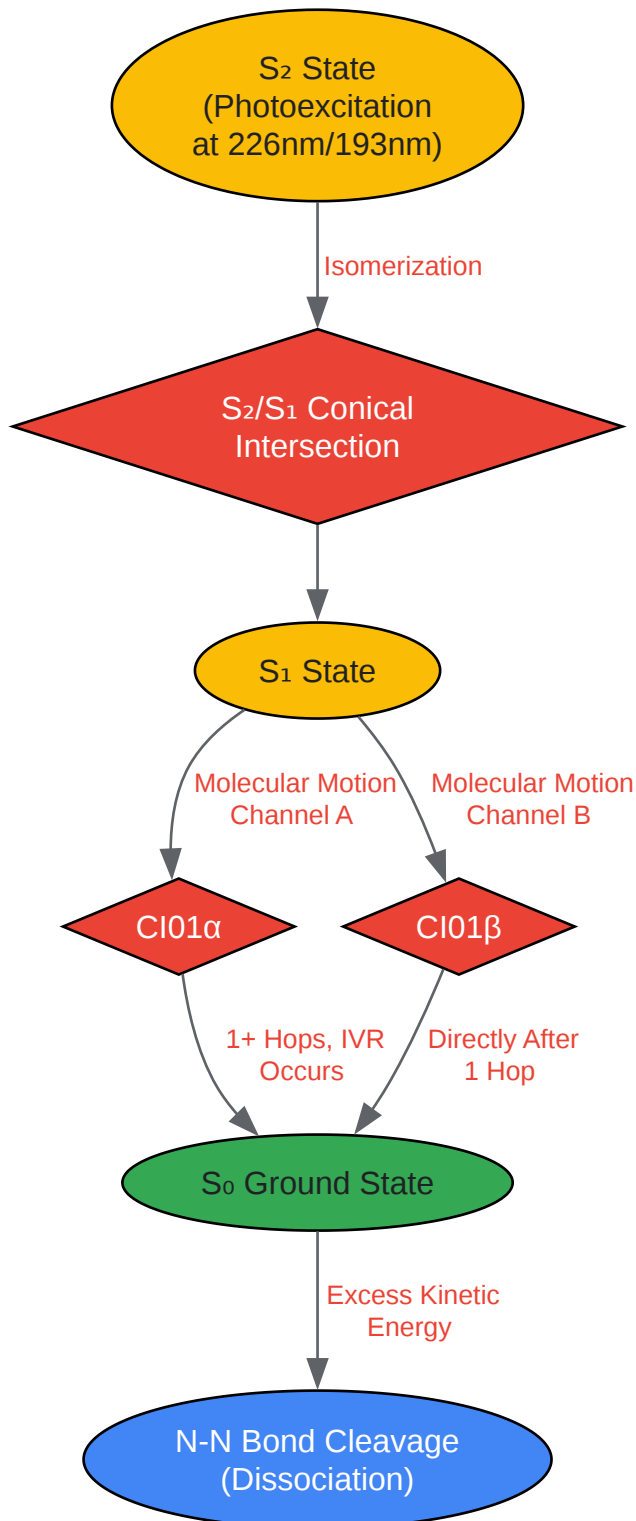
$S_2$ State
(Photoexcitation at 226nm/193nm)

Isomerization

$S_2/S_1$ Conical Intersection

$S_1$ State

Molecular Motion Channel A

Molecular Motion Channel B

CI01α

CI01β

1+ Hops, IVR Occurs

Directly After 1 Hop

$S_0$ Ground State

Excess Kinetic Energy

N-N Bond Cleavage (Dissociation)